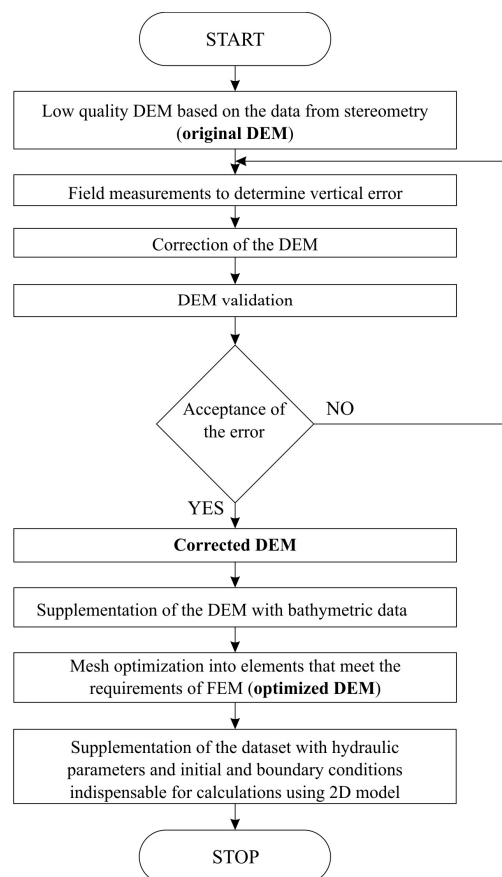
START

Low quality DEM based on the data from stereometry (**original DEM**)

Field measurements to determine vertical error

Correction of the DEM

DEM validation

Acceptance of the error

NO

YES

**Corrected DEM**

Supplementation of the DEM with bathymetric data

Mesh optimization into elements that meet the requirements of FEM (**optimized DEM**)

Supplementation of the dataset with hydraulic parameters and initial and boundary conditions indispensable for calculations using 2D model

STOP